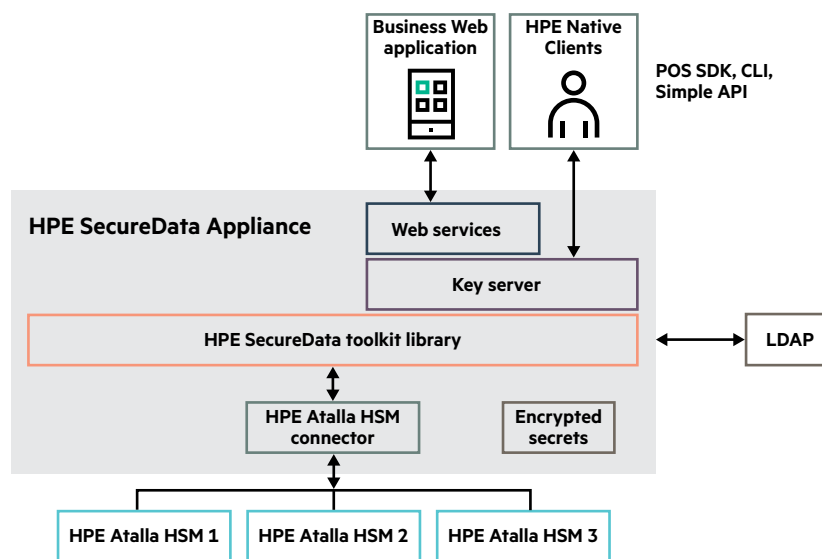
Business Web application

HPE Native Clients

POS SDK, CLI, Simple API

HPE SecureData Appliance

Web services

Key server

HPE SecureData toolkit library

LDAP

HPE Atalla HSM connector

Encrypted secrets

HPE Atalla HSM 1

HPE Atalla HSM 2

HPE Atalla HSM 3